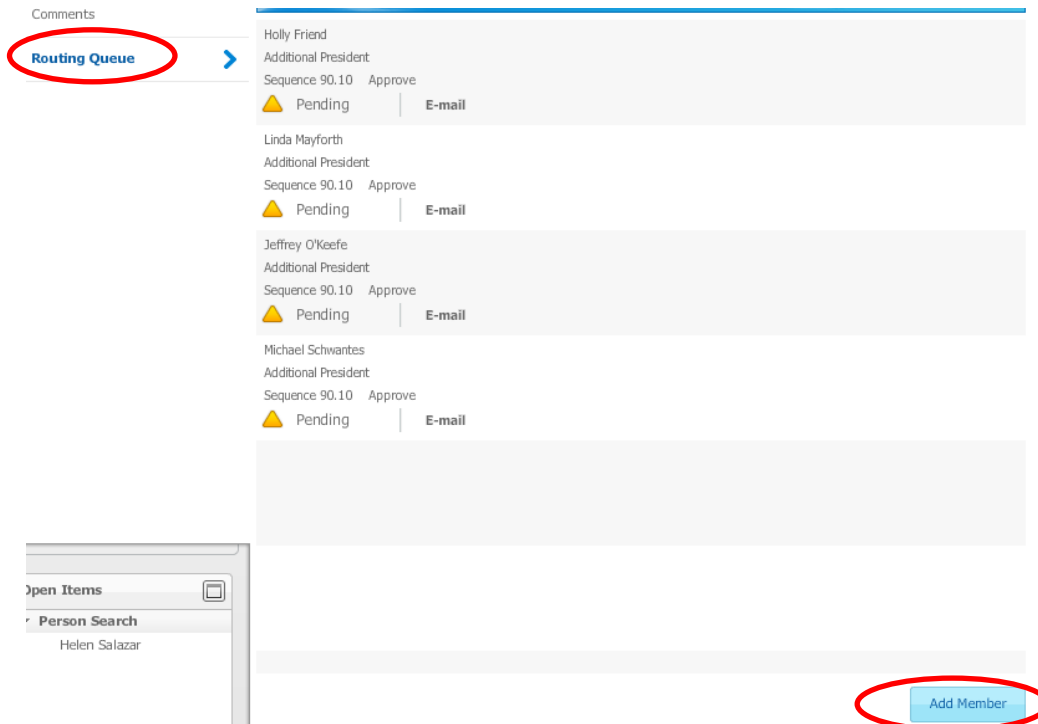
Comments

Routing Queue

Holly Friend
Additional President
Sequence 90.10 Approve
Pending | E-mail

Linda Mayforth
Additional President
Sequence 90.10 Approve
Pending | E-mail

Jeffrey O'Keefe
Additional President
Sequence 90.10 Approve
Pending | E-mail

Michael Schwantes
Additional President
Sequence 90.10 Approve
Pending | E-mail

Open Items
Person Search
Helen Salazar

Add Member